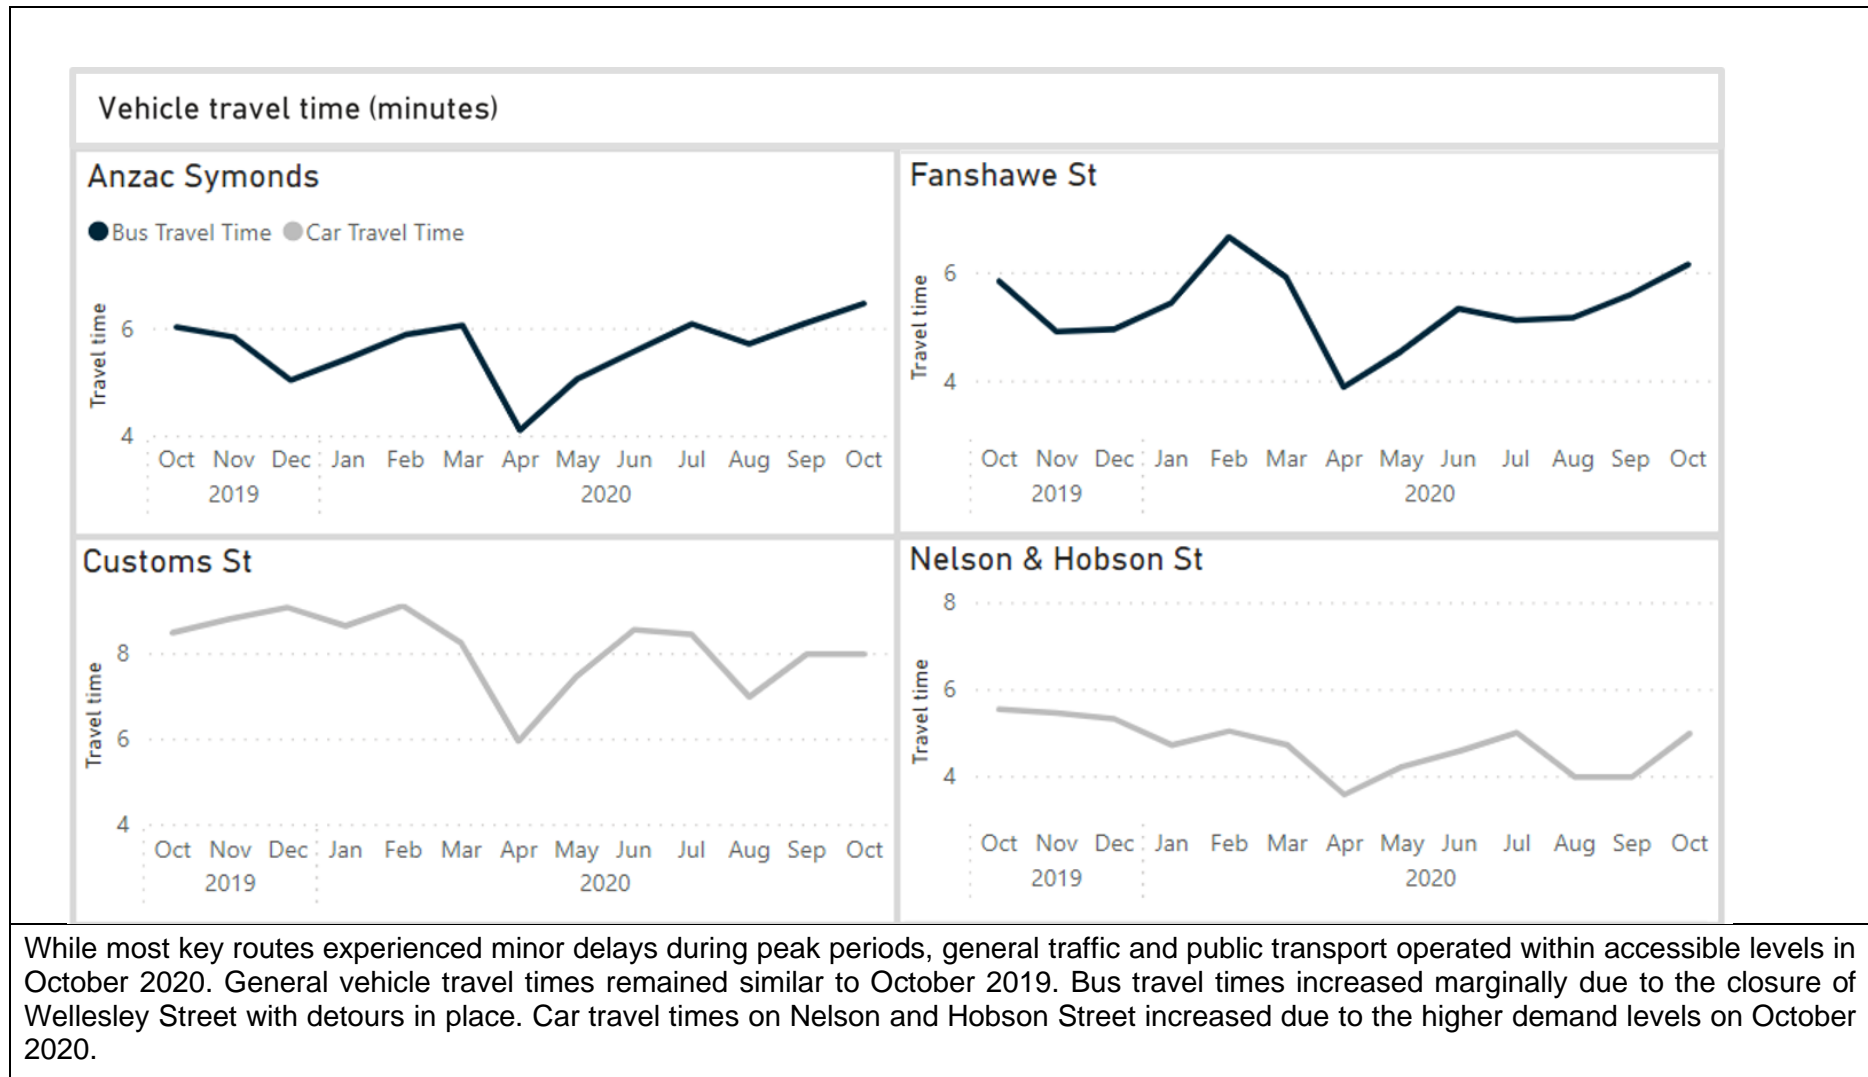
Vehicle travel time (minutes)

Anzac Symonds

Bus Travel Time Car Travel Time

Travel time

6

4

Oct Nov Dec Jan Feb Mar Apr May Jun Jul Aug Sep Oct
2019 2020

Fanshawe St

Travel time

6

4

Oct Nov Dec Jan Feb Mar Apr May Jun Jul Aug Sep Oct
2019 2020

Customs St

Travel time

8

6

4

Oct Nov Dec Jan Feb Mar Apr May Jun Jul Aug Sep Oct
2019 2020

Nelson & Hobson St

Travel time

8

6

4

Oct Nov Dec Jan Feb Mar Apr May Jun Jul Aug Sep Oct
2019 2020

While most key routes experienced minor delays during peak periods, general traffic and public transport operated within accessible levels in October 2020. General vehicle travel times remained similar to October 2019. Bus travel times increased marginally due to the closure of Wellesley Street with detours in place. Car travel times on Nelson and Hobson Street increased due to the higher demand levels on October 2020.